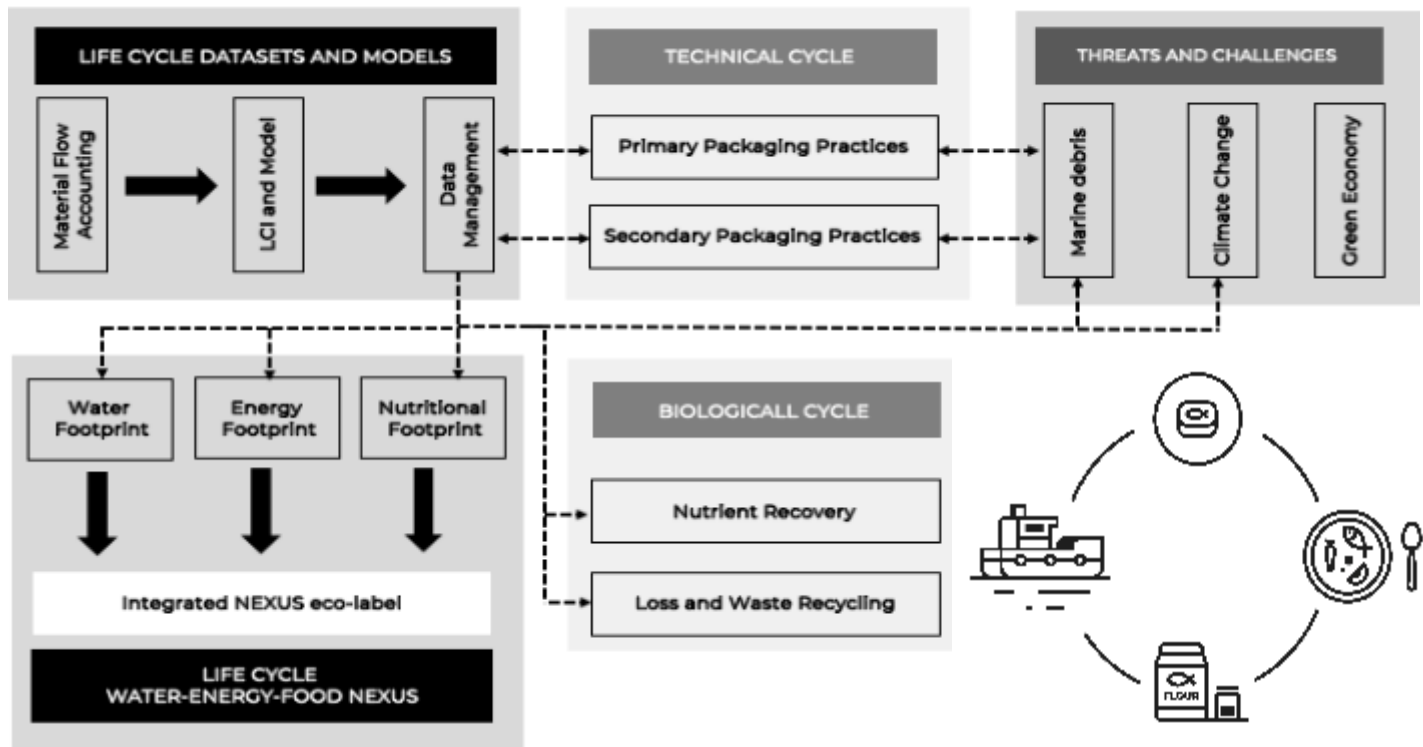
LIFE CYCLE DATASETS AND MODELS

Material Flow Accounting

LCI and Model

Data Management

TECHNICAL CYCLE

Primary Packaging Practices

Secondary Packaging Practices

THREATS AND CHALLENGES

Marine debris

Climate Change

Green Economy

Water Footprint

Energy Footprint

Nutritional Footprint

Integrated NEXUS eco-label

LIFE CYCLE
WATER-ENERGY-FOOD NEXUS

BIOLOGICALL CYCLE

Nutrient Recovery

Loss and Waste Recycling

FLOUR